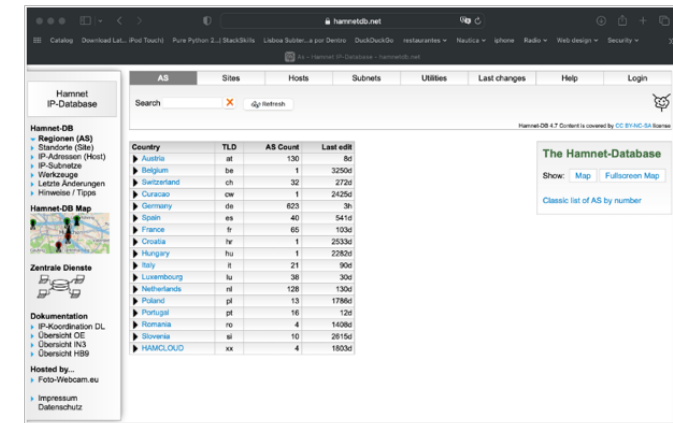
hamnetdb.net

Catalog Download Lat... iPod Touch) Pure Python 3...| StackSkills Lisboa Subter...a por Dentro DuckDuckGo restaurantes Nautica iphone Radio Web design Security

As - Hamnet IP-Database - hamnetdb.net

Hamnet IP-Database

Hamnet-DB
Regionen (AS)
Standorte (Site)
IP-Adressen (Host)
IP-Subnetze
Werkzeuge
Letzte Änderungen
Hinweise / Tipps

Hamnet-DB Map

Zentrale Dienste

Dokumentation
IP-Koordination DL
Übersicht OE
Übersicht IN3
Übersicht HB9

Hosted by...
Foto-Webcam.eu

Impressum
Datenschutz

AS | Sites | Hosts | Subnets | Utilities | Last changes | Help | Login

Search ✕ Refresh

Hamnet-DB 4.7 Content is covered by CC BY-NC-SA license

| Country | TLD | AS Count | Last edit |
|---|---|---|---|
| Austria | at | 130 | 8d |
| Belgium | be | 1 | 3250d |
| Switzerland | ch | 32 | 272d |
| Curacao | cw | 1 | 2425d |
| Germany | de | 623 | 3h |
| Spain | es | 40 | 541d |
| France | fr | 65 | 103d |
| Croatia | hr | 1 | 2533d |
| Hungary | hu | 1 | 2282d |
| Italy | it | 21 | 90d |
| Luxembourg | lu | 38 | 30d |
| Netherlands | nl | 128 | 130d |
| Poland | pl | 13 | 1786d |
| Portugal | pt | 16 | 12d |
| Romania | ro | 4 | 1408d |
| Slovenia | si | 10 | 2615d |
| HAMCLOUD | xx | 4 | 1803d |

The Hamnet-Database
Show: Map Fullscreen Map
Classic list of AS by number